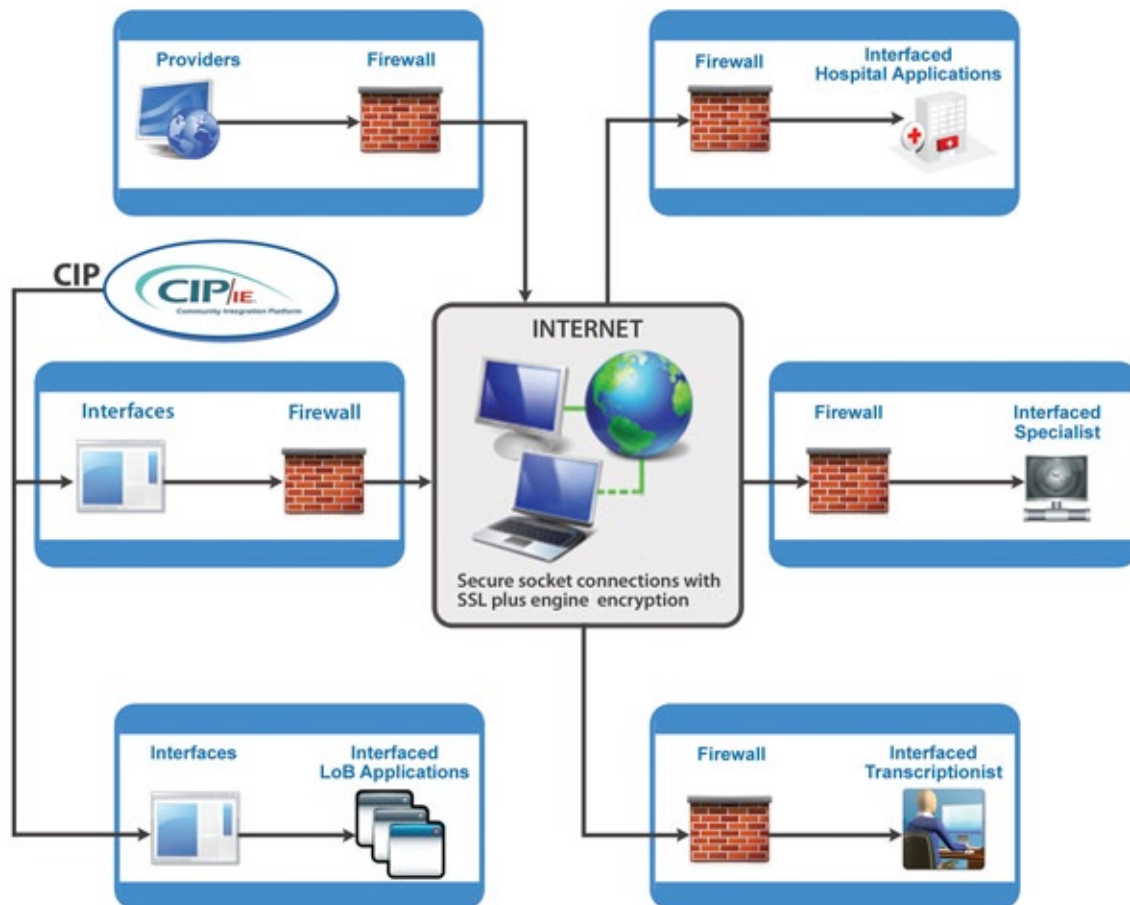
Providers

Firewall

Firewall

Interfaced Hospital Applications

CIP

CIP/IE

Community Integration Platform

INTERNET

Secure socket connections with SSL plus engine encryption

Interfaces

Firewall

Firewall

Interfaced Specialist

Interfaces

Interfaced LoB Applications

Firewall

Interfaced Transcriptionist